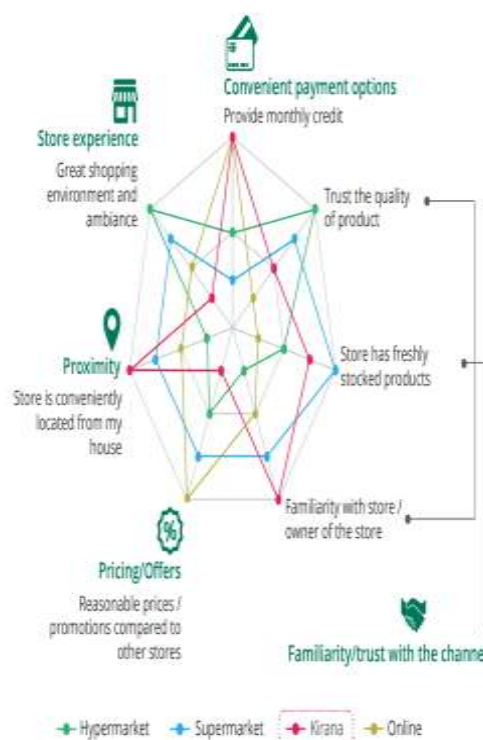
Convenient payment options
Provide monthly credit

Store experience
Great shopping environment and ambiance

Trust the quality of product

Proximity
Store is conveniently located from my house

Store has freshly stocked products

Familiarity with store / owner of the store

Pricing/Offers
Reasonable prices / promotions compared to other stores

Familiarity/trust with the channe

Hypermarket Supermarket Kirana Online